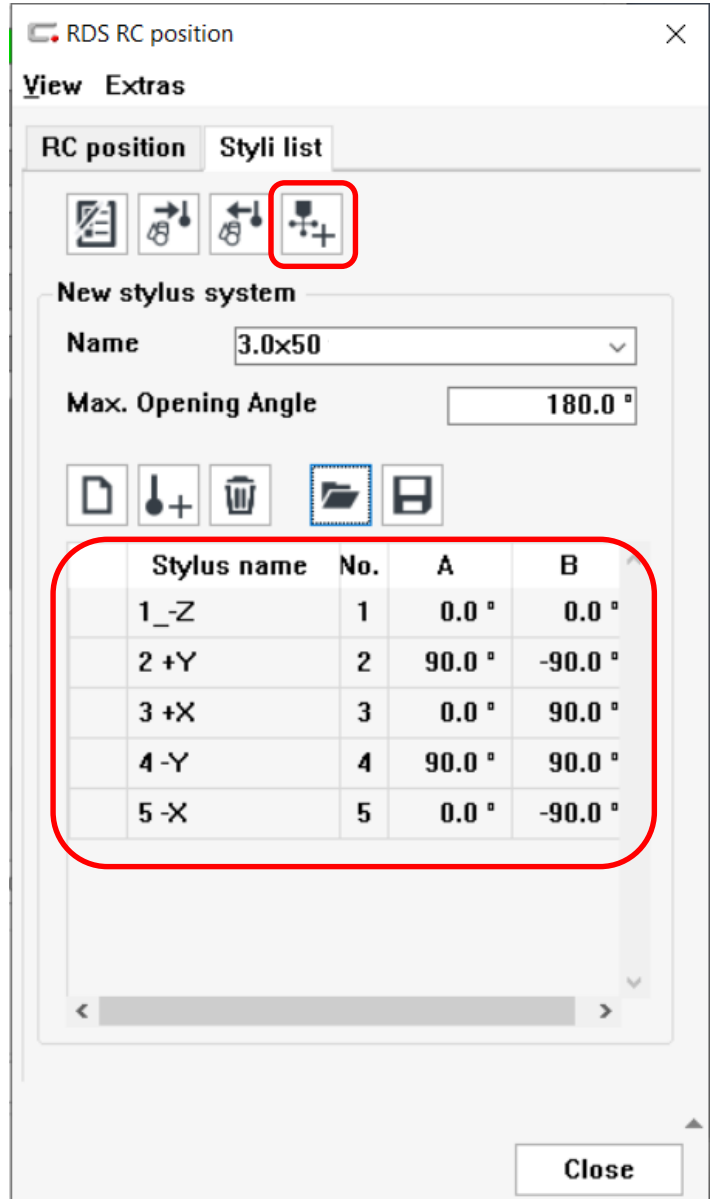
RDS RC position

View Extras

RC position | Styli list

New stylus system

Name 3.0x50

Max. Opening Angle 180.0 °

| | Stylus name | No. | A | B |
|---|---|---|---|---|
| | 1_-Z | 1 | 0.0 ° | 0.0 ° |
| | 2 +Y | 2 | 90.0 ° | -90.0 ° |
| | 3 +X | 3 | 0.0 ° | 90.0 ° |
| | 4 -Y | 4 | 90.0 ° | 90.0 ° |
| | 5 -X | 5 | 0.0 ° | -90.0 ° |

Close